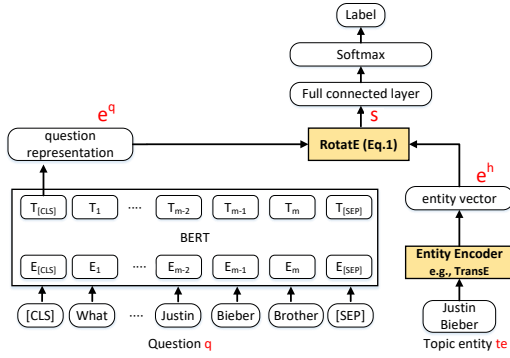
Label

Softmax

Full connected layer

$e^q$

s

question representation

RotatE (Eq.1)

$e^h$

$T_{[CLS]}$ $T_1$ .... $T_{m-2}$ $T_{m-1}$ $T_m$ $T_{[SEP]}$

entity vector

BERT

$E_{[CLS]}$ $E_1$ .... $E_{m-2}$ $E_{m-1}$ $E_m$ $E_{[SEP]}$

Entity Encoder e.g., TransE

[CLS] What .... Justin Bieber Brother [SEP]

Justin Bieber

Question q

Topic entity te